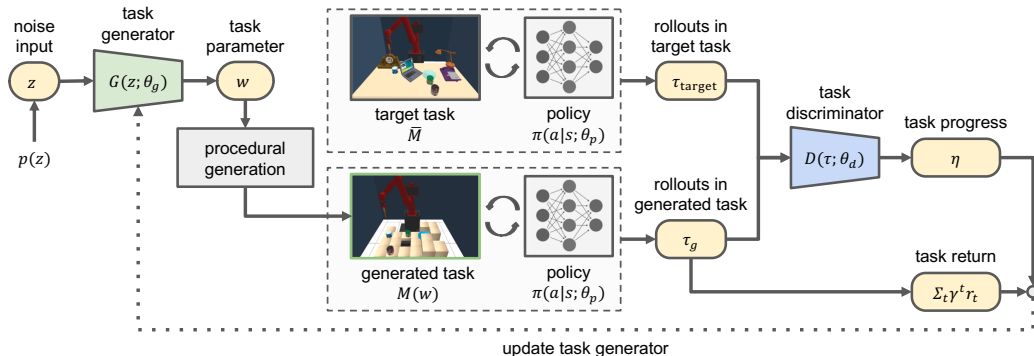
noise input

$z$

$p(z)$

task generator

$G(z;\theta_g)$

task parameter

$w$

procedural generation

target task
$\bar{M}$

policy
$\pi(a|s;\theta_p)$

generated task
$M(w)$

policy
$\pi(a|s;\theta_p)$

rollouts in target task

$\tau_{\text{target}}$

rollouts in generated task

$\tau_g$

task discriminator

$D(\tau;\theta_d)$

task progress

$\eta$

task return

$\Sigma_t \gamma^t r_t$

update task generator